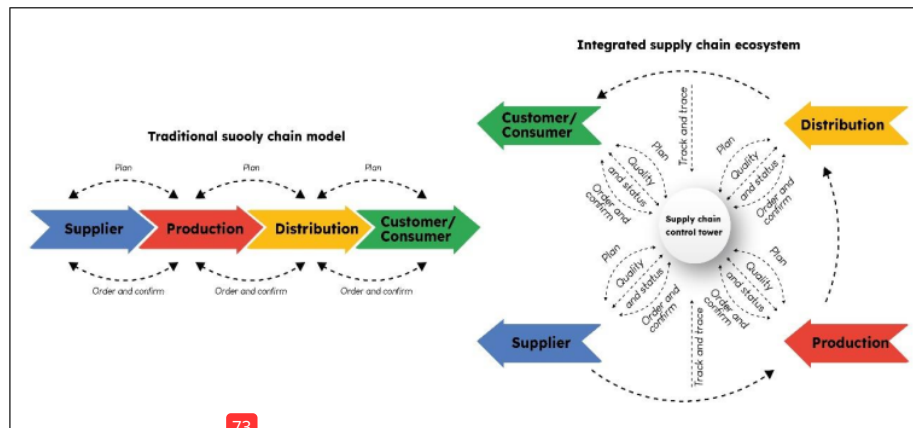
Traditional suooly chain model

Plan

Plan

Plan

Supplier

Production

Distribution

Customer/ Consumer

Order and confirm

Order and confirm

Order and confirm

Integrated supply chain ecosystem

Customer/ Consumer

Distribution

Track and trace

Plan

Quality and status

Order and confirm

Plan

Quality and status

Order and confirm

Supply chain control tower

Plan

Quality and status

Order and confirm

Plan

Quality and status

Order and confirm

Track and trace

Supplier

Production

73